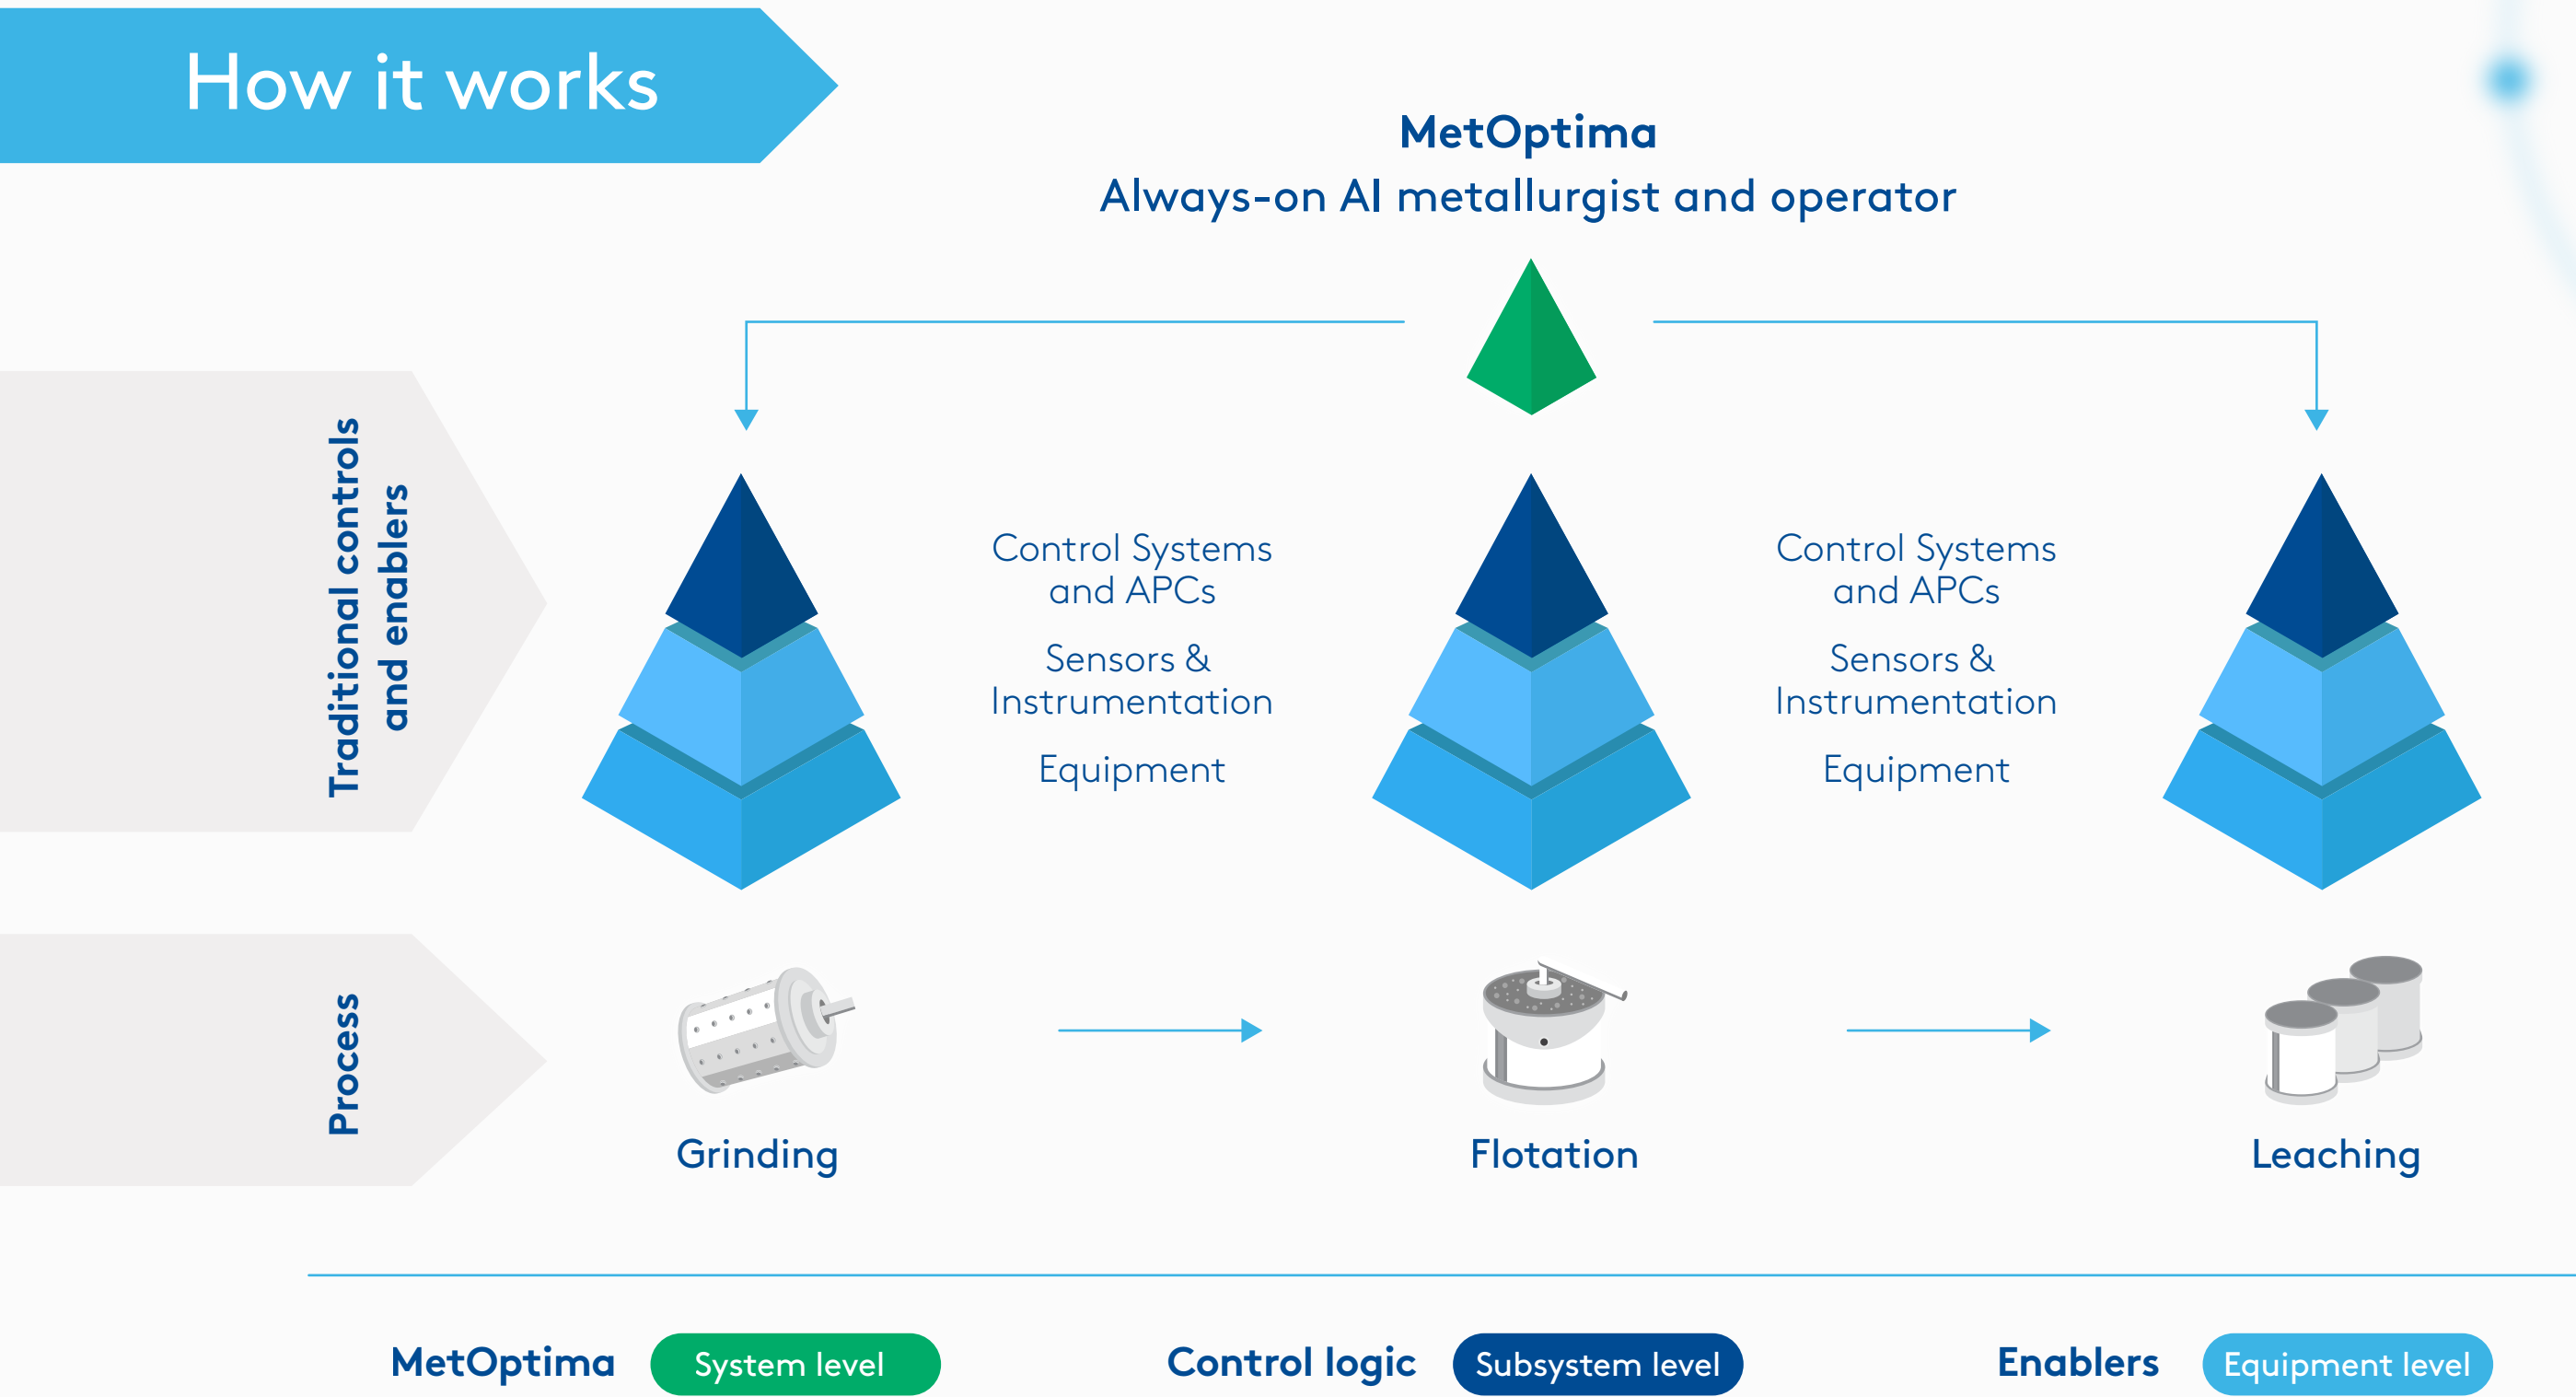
How it works

MetOptima
Always-on AI metallurgist and operator

Traditional controls and enablers

Control Systems and APCs

Sensors & Instrumentation

Equipment

Control Systems and APCs

Sensors & Instrumentation

Equipment

Process

Grinding

Flotation

Leaching

MetOptima System level

Control logic Subsystem level

Enablers Equipment level